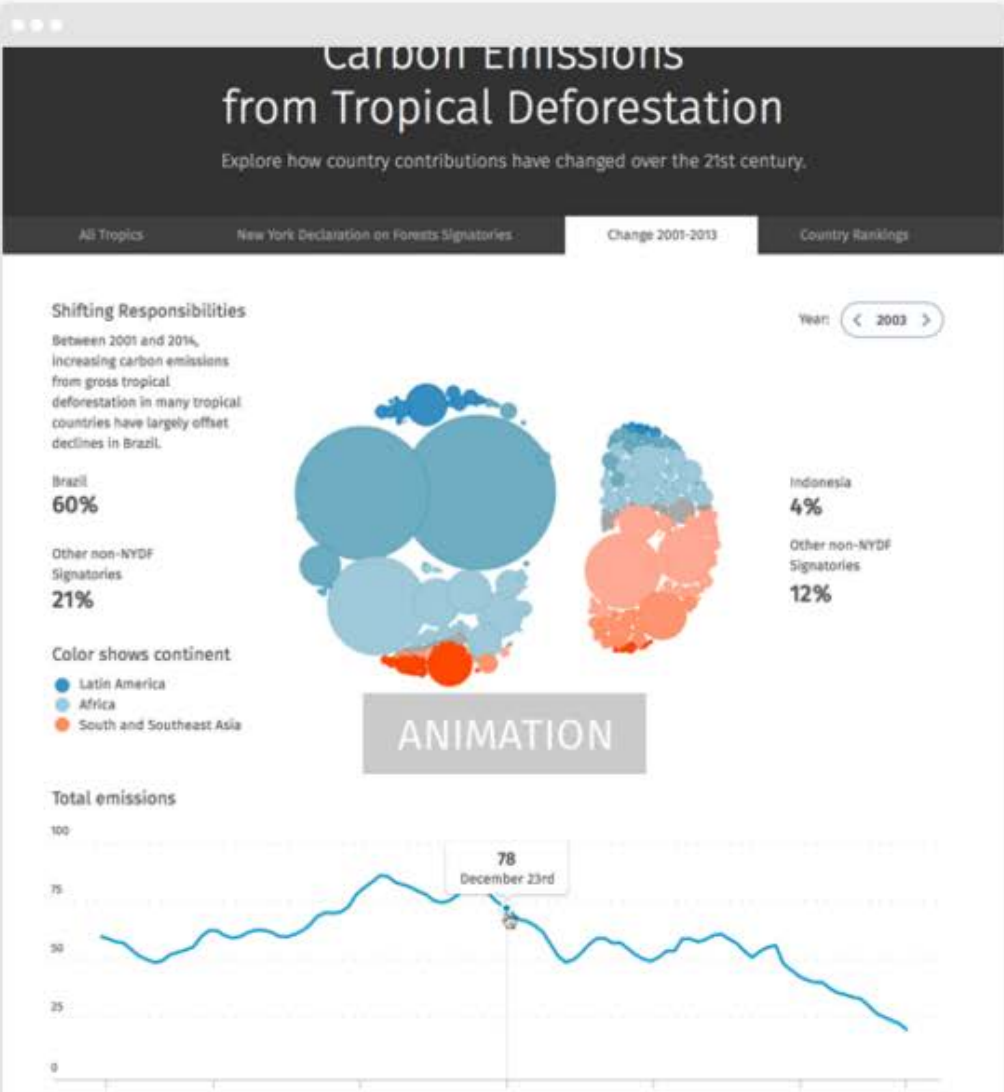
Carbon Emissions from Tropical Deforestation

Explore how country contributions have changed over the 21st century.

All Tropics | New York Declaration on Forests Signatories | Change 2001-2013 | Country Rankings

Shifting Responsibilities

Between 2001 and 2014, increasing carbon emissions from gross tropical deforestation in many tropical countries have largely offset declines in Brazil.

Year: < 2003 >

Brazil
60%

Other non-NYDF Signatories
21%

Indonesia
4%

Other non-NYDF Signatories
12%

Color shows continent
Latin America
Africa
South and Southeast Asia

ANIMATION

Total emissions

100
75
50
25
0

78
December 23rd